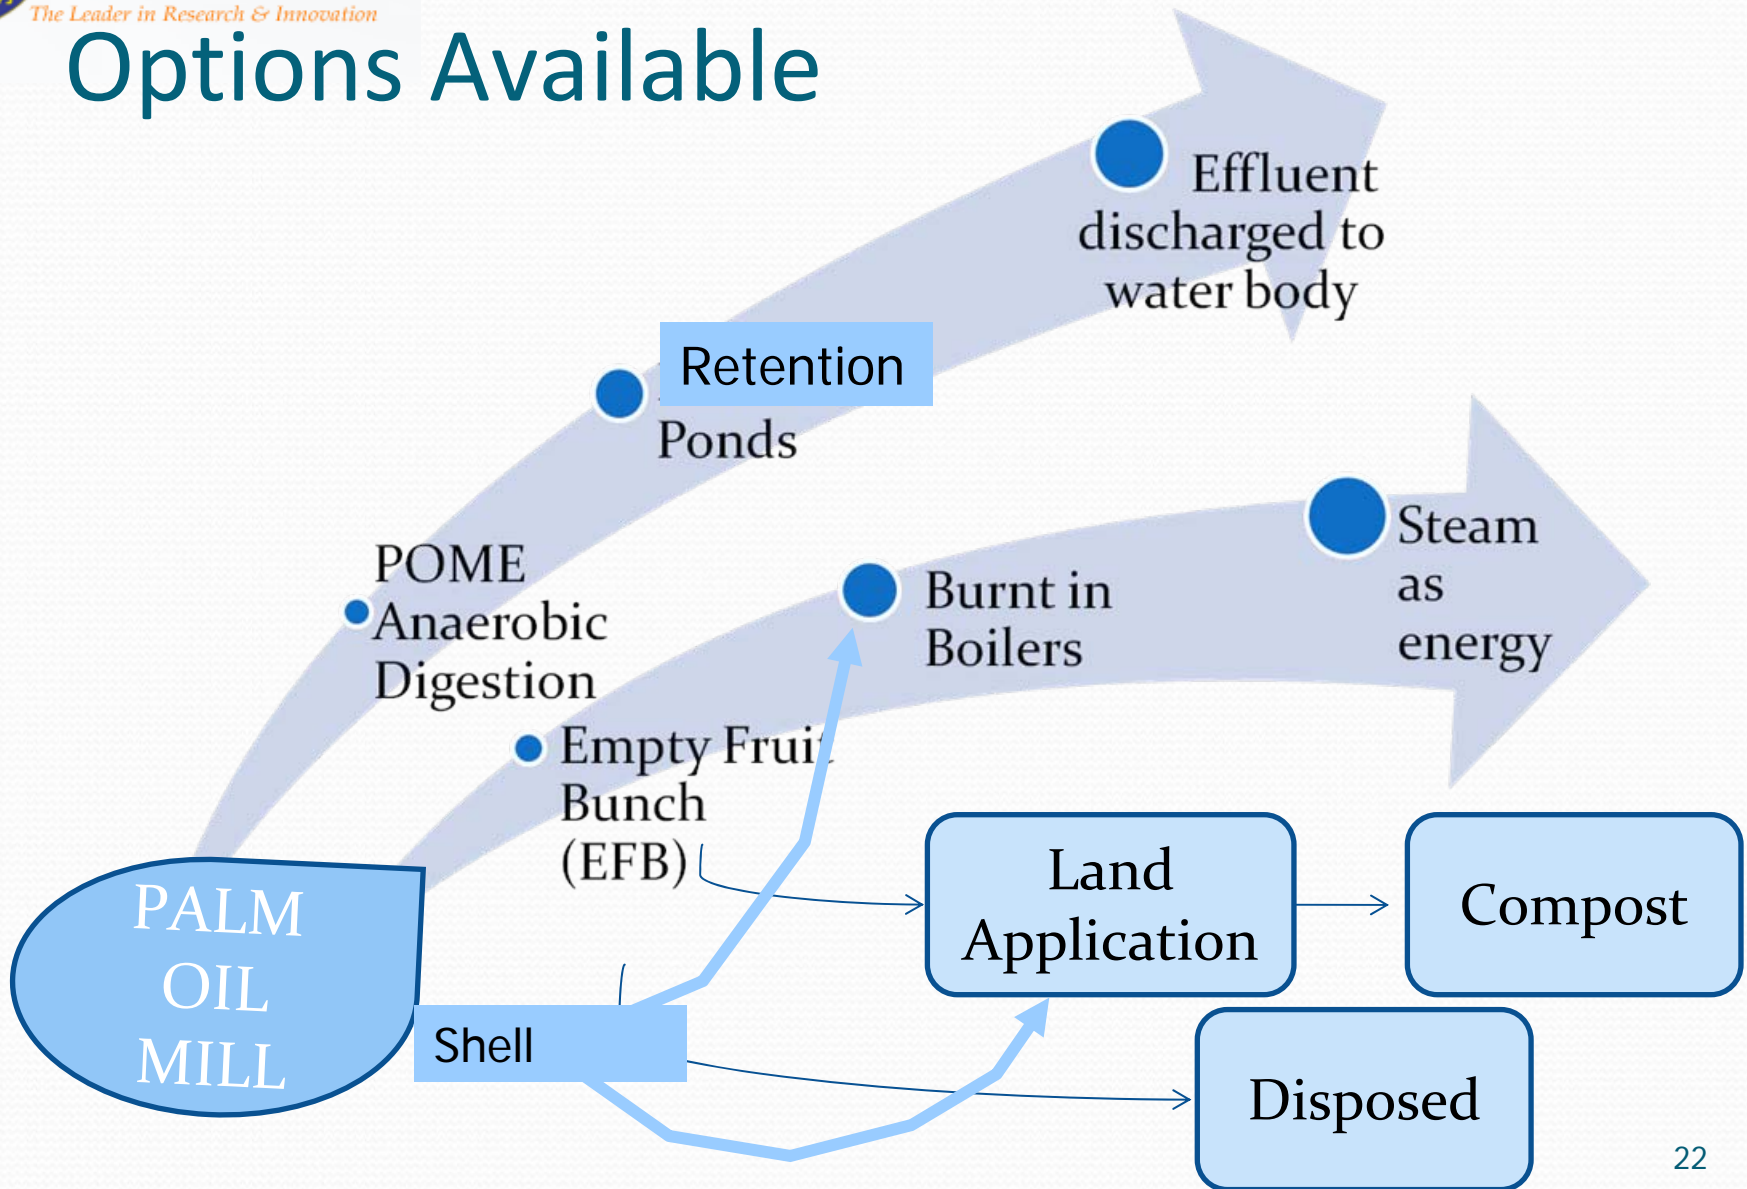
The Leader in Research & Innovation

Options Available

Effluent discharged to water body

Retention Ponds

POME Anaerobic Digestion

Burnt in Boilers

Steam as energy

Empty Fruit Bunch (EFB)

PALM OIL MILL

Shell

Land Application

Compost

Disposed

22